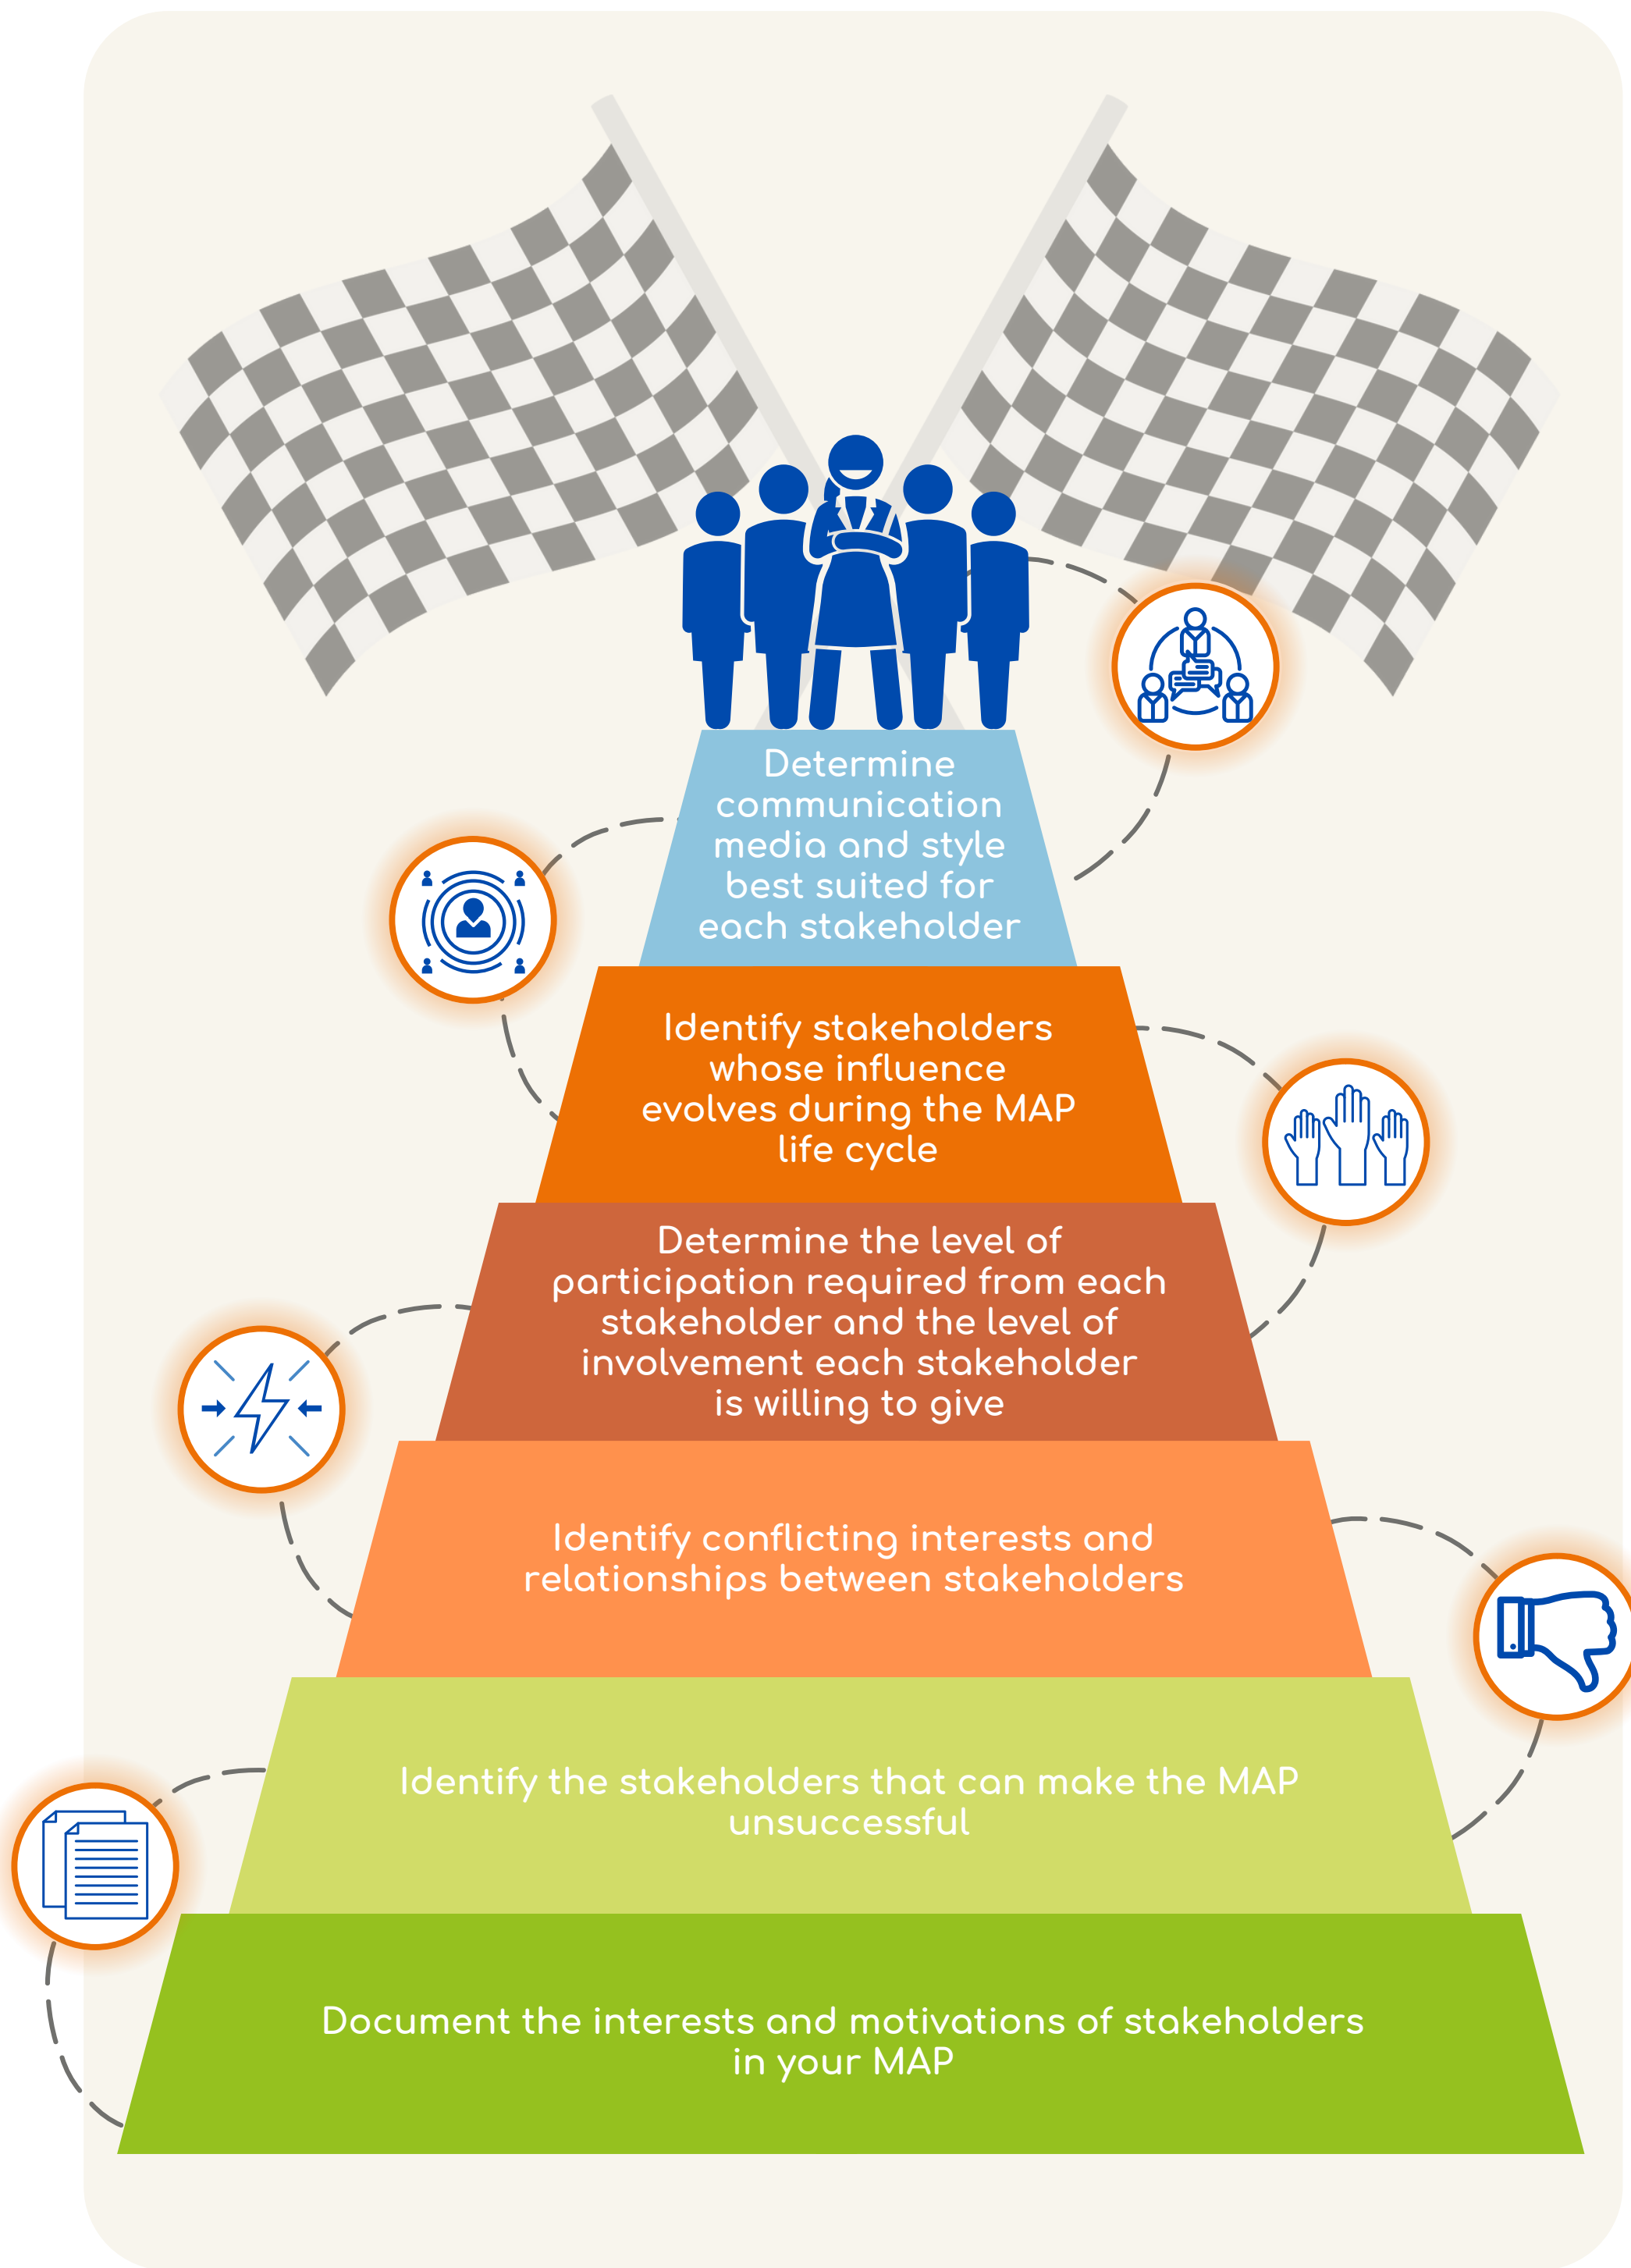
Determine communication media and style best suited for each stakeholder

Identify stakeholders whose influence evolves during the MAP life cycle

Determine the level of participation required from each stakeholder and the level of involvement each stakeholder is willing to give

Identify conflicting interests and relationships between stakeholders

Identify the stakeholders that can make the MAP unsuccessful

Document the interests and motivations of stakeholders in your MAP